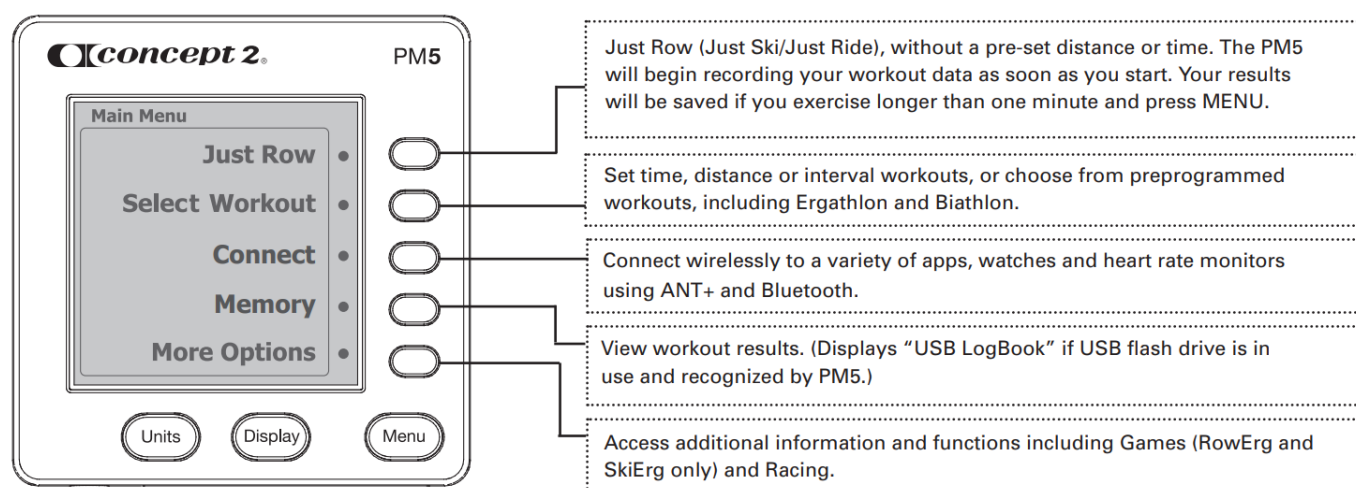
concept 2.

PM5

Main Menu

Just Row

Select Workout

Connect

Memory

More Options

Units

Display

Menu

Just Row (Just Ski/Just Ride), without a pre-set distance or time. The PM5 will begin recording your workout data as soon as you start. Your results will be saved if you exercise longer than one minute and press MENU.

Set time, distance or interval workouts, or choose from preprogrammed workouts, including Ergathlon and Biathlon.

Connect wirelessly to a variety of apps, watches and heart rate monitors using ANT+ and Bluetooth.

View workout results. (Displays "USB LogBook" if USB flash drive is in use and recognized by PM5.)

Access additional information and functions including Games (RowErg and SkiErg only) and Racing.